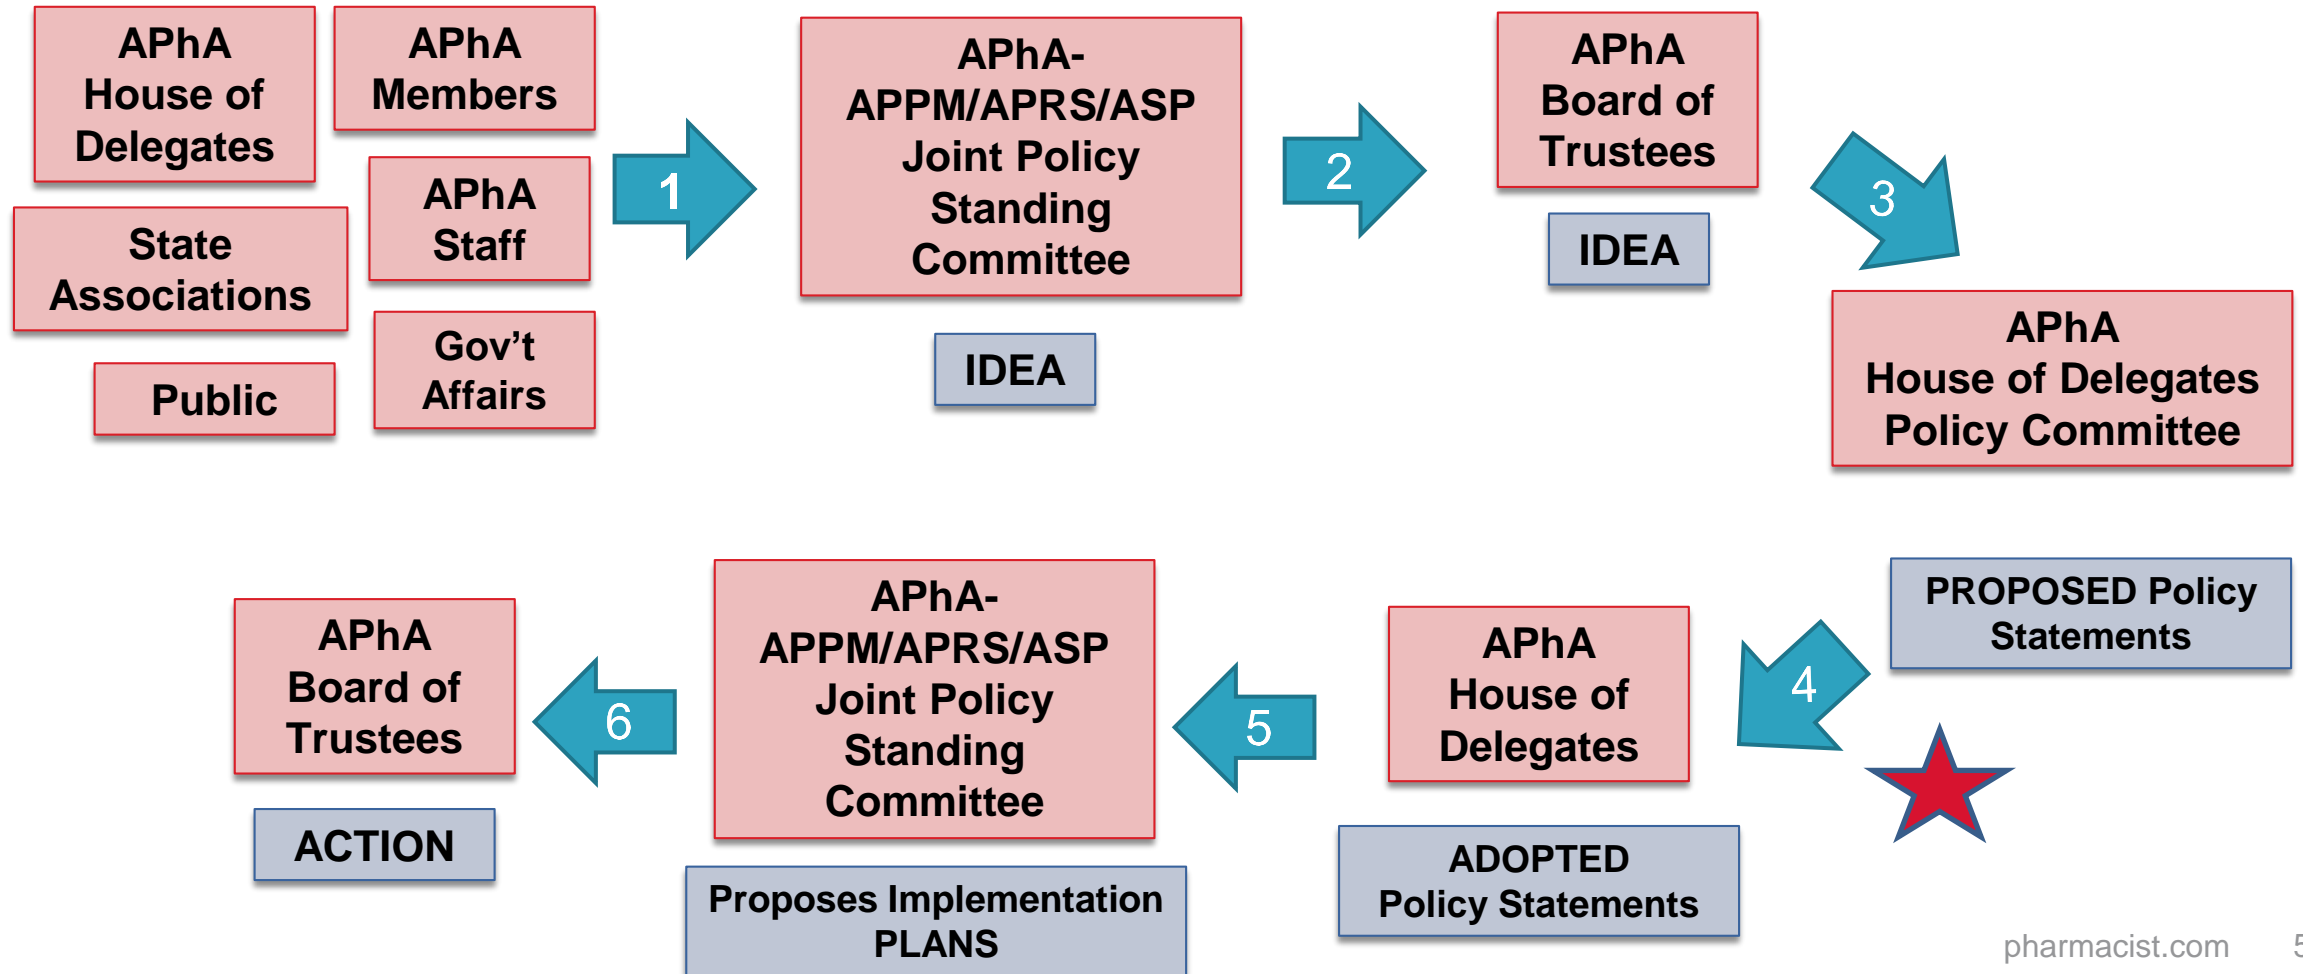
APhA House of Delegates

APhA Members

State Associations

APhA Staff

Public

Gov't Affairs

1

APhA-APPM/APRS/ASP Joint Policy Standing Committee

IDEA

2

APhA Board of Trustees

IDEA

3

APhA House of Delegates Policy Committee

PROPOSED Policy Statements

4

APhA House of Delegates

ADOPTED Policy Statements

5

APhA-APPM/APRS/ASP Joint Policy Standing Committee

Proposes Implementation PLANS

6

APhA Board of Trustees

ACTION

pharmacist.com

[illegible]